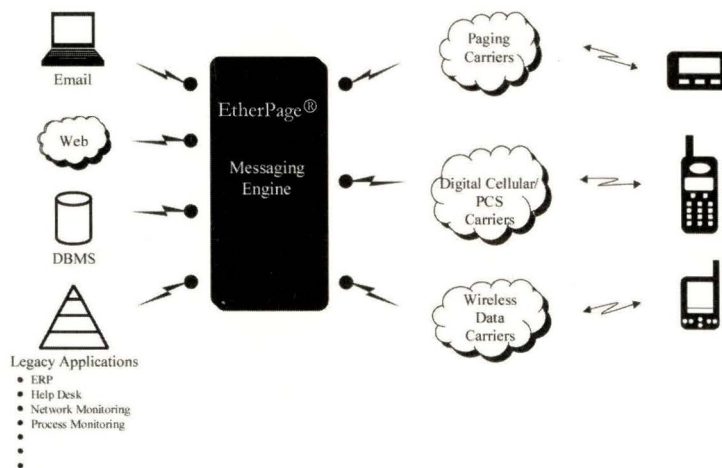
Email

Web

DBMS

Legacy Applications
- ERP
- Help Desk
- Network Monitoring
- Process Monitoring
-
-

EtherPage®

Messaging Engine

Paging Carriers

Digital Cellular/ PCS Carriers

Wireless Data Carriers